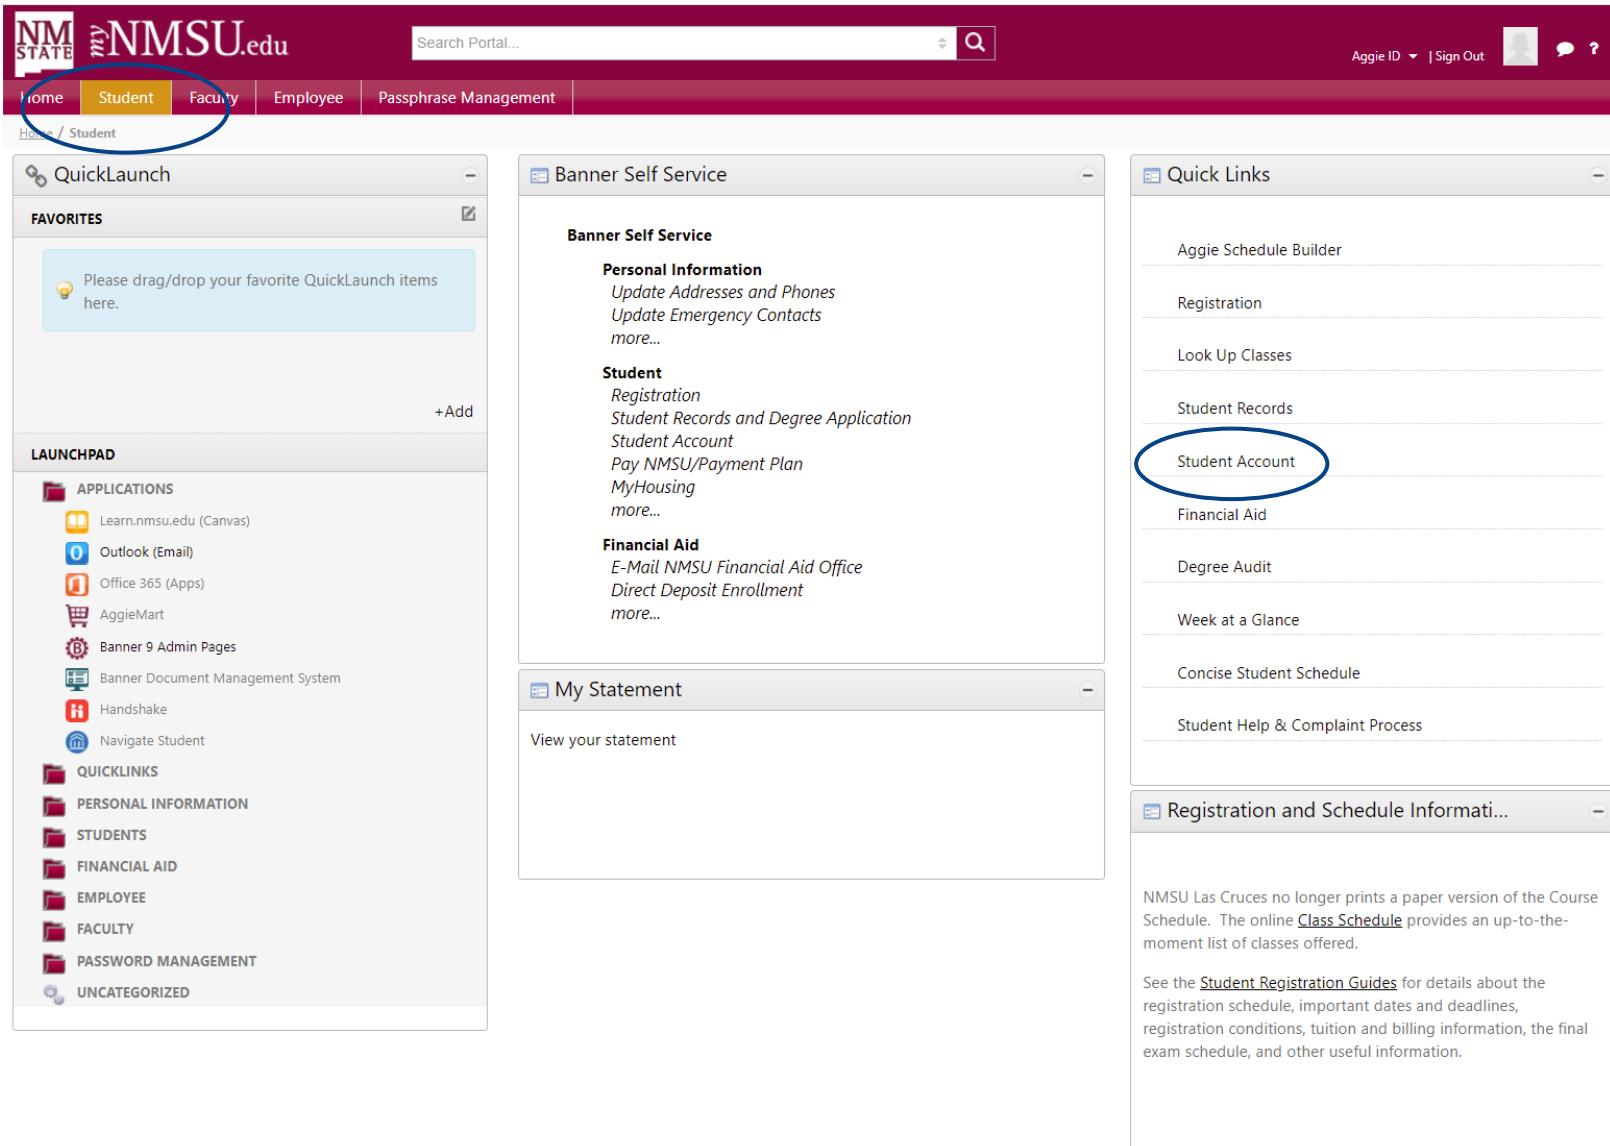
NM STATE myNMSU.edu

Search Portal...

Aggie ID | Sign Out

Home | Student | Faculty | Employee | Passphrase Management

Home / Student

QuickLaunch

FAVORITES

Please drag/drop your favorite QuickLaunch items here.

+Add

LAUNCHPAD

APPLICATIONS
Learn.nmsu.edu (Canvas)
Outlook (Email)
Office 365 (Apps)
AggieMart
Banner 9 Admin Pages
Banner Document Management System
Handshake
Navigate Student
QUICKLINKS
PERSONAL INFORMATION
STUDENTS
FINANCIAL AID
EMPLOYEE
FACULTY
PASSWORD MANAGEMENT
UNCATEGORIZED

Banner Self Service

Banner Self Service

Personal Information
Update Addresses and Phones
Update Emergency Contacts
more...

Student
Registration
Student Records and Degree Application
Student Account
Pay NMSU/Payment Plan
MyHousing
more...

Financial Aid
E-Mail NMSU Financial Aid Office
Direct Deposit Enrollment
more...

My Statement

View your statement

Quick Links

Aggie Schedule Builder
Registration
Look Up Classes
Student Records
Student Account
Financial Aid
Degree Audit
Week at a Glance
Concise Student Schedule
Student Help & Complaint Process

Registration and Schedule Informati...

NMSU Las Cruces no longer prints a paper version of the Course Schedule. The online Class Schedule provides an up-to-the-moment list of classes offered.

See the Student Registration Guides for details about the registration schedule, important dates and deadlines, registration conditions, tuition and billing information, the final exam schedule, and other useful information.